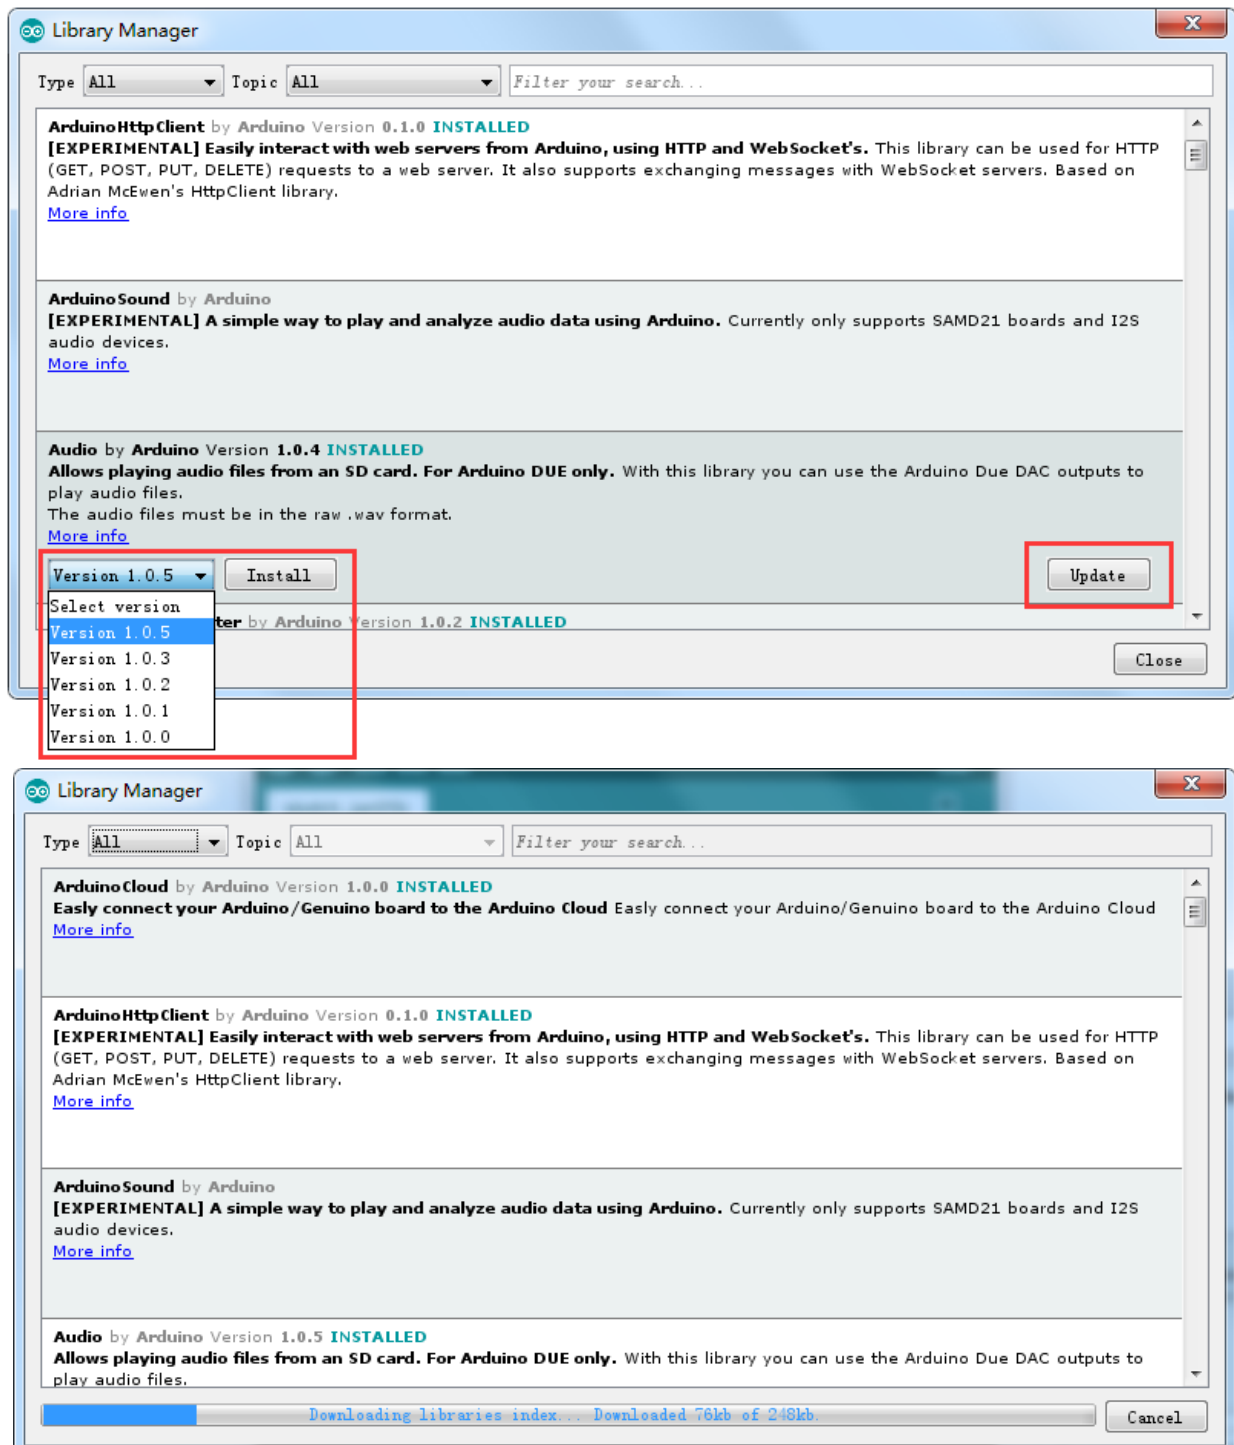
Library Manager

Type All Topic All Filter your search...

ArduinoHttpClient by Arduino Version 0.1.0 INSTALLED
[EXPERIMENTAL] Easily interact with web servers from Arduino, using HTTP and WebSocket's. This library can be used for HTTP (GET, POST, PUT, DELETE) requests to a web server. It also supports exchanging messages with WebSocket servers. Based on Adrian McEwen's HttpClient library.
More info

ArduinoSound by Arduino
[EXPERIMENTAL] A simple way to play and analyze audio data using Arduino. Currently only supports SAMD21 boards and I2S audio devices.
More info

Audio by Arduino Version 1.0.4 INSTALLED
Allows playing audio files from an SD card. For Arduino DUE only. With this library you can use the Arduino Due DAC outputs to play audio files.
The audio files must be in the raw .wav format.
More info

Version 1.0.5 Install Update

Select version
Version 1.0.5
Version 1.0.3
Version 1.0.2
Version 1.0.1
Version 1.0.0

ter by Arduino Version 1.0.2 INSTALLED

Close

Library Manager

Type All Topic All Filter your search...

ArduinoCloud by Arduino Version 1.0.0 INSTALLED
Easly connect your Arduino/Genuino board to the Arduino Cloud Easly connect your Arduino/Genuino board to the Arduino Cloud
More info

ArduinoHttpClient by Arduino Version 0.1.0 INSTALLED
[EXPERIMENTAL] Easily interact with web servers from Arduino, using HTTP and WebSocket's. This library can be used for HTTP (GET, POST, PUT, DELETE) requests to a web server. It also supports exchanging messages with WebSocket servers. Based on Adrian McEwen's HttpClient library.
More info

ArduinoSound by Arduino
[EXPERIMENTAL] A simple way to play and analyze audio data using Arduino. Currently only supports SAMD21 boards and I2S audio devices.
More info

Audio by Arduino Version 1.0.5 INSTALLED
Allows playing audio files from an SD card. For Arduino DUE only. With this library you can use the Arduino Due DAC outputs to play audio files.

Downloading libraries index... Downloaded 76kb of 248kb.

Cancel